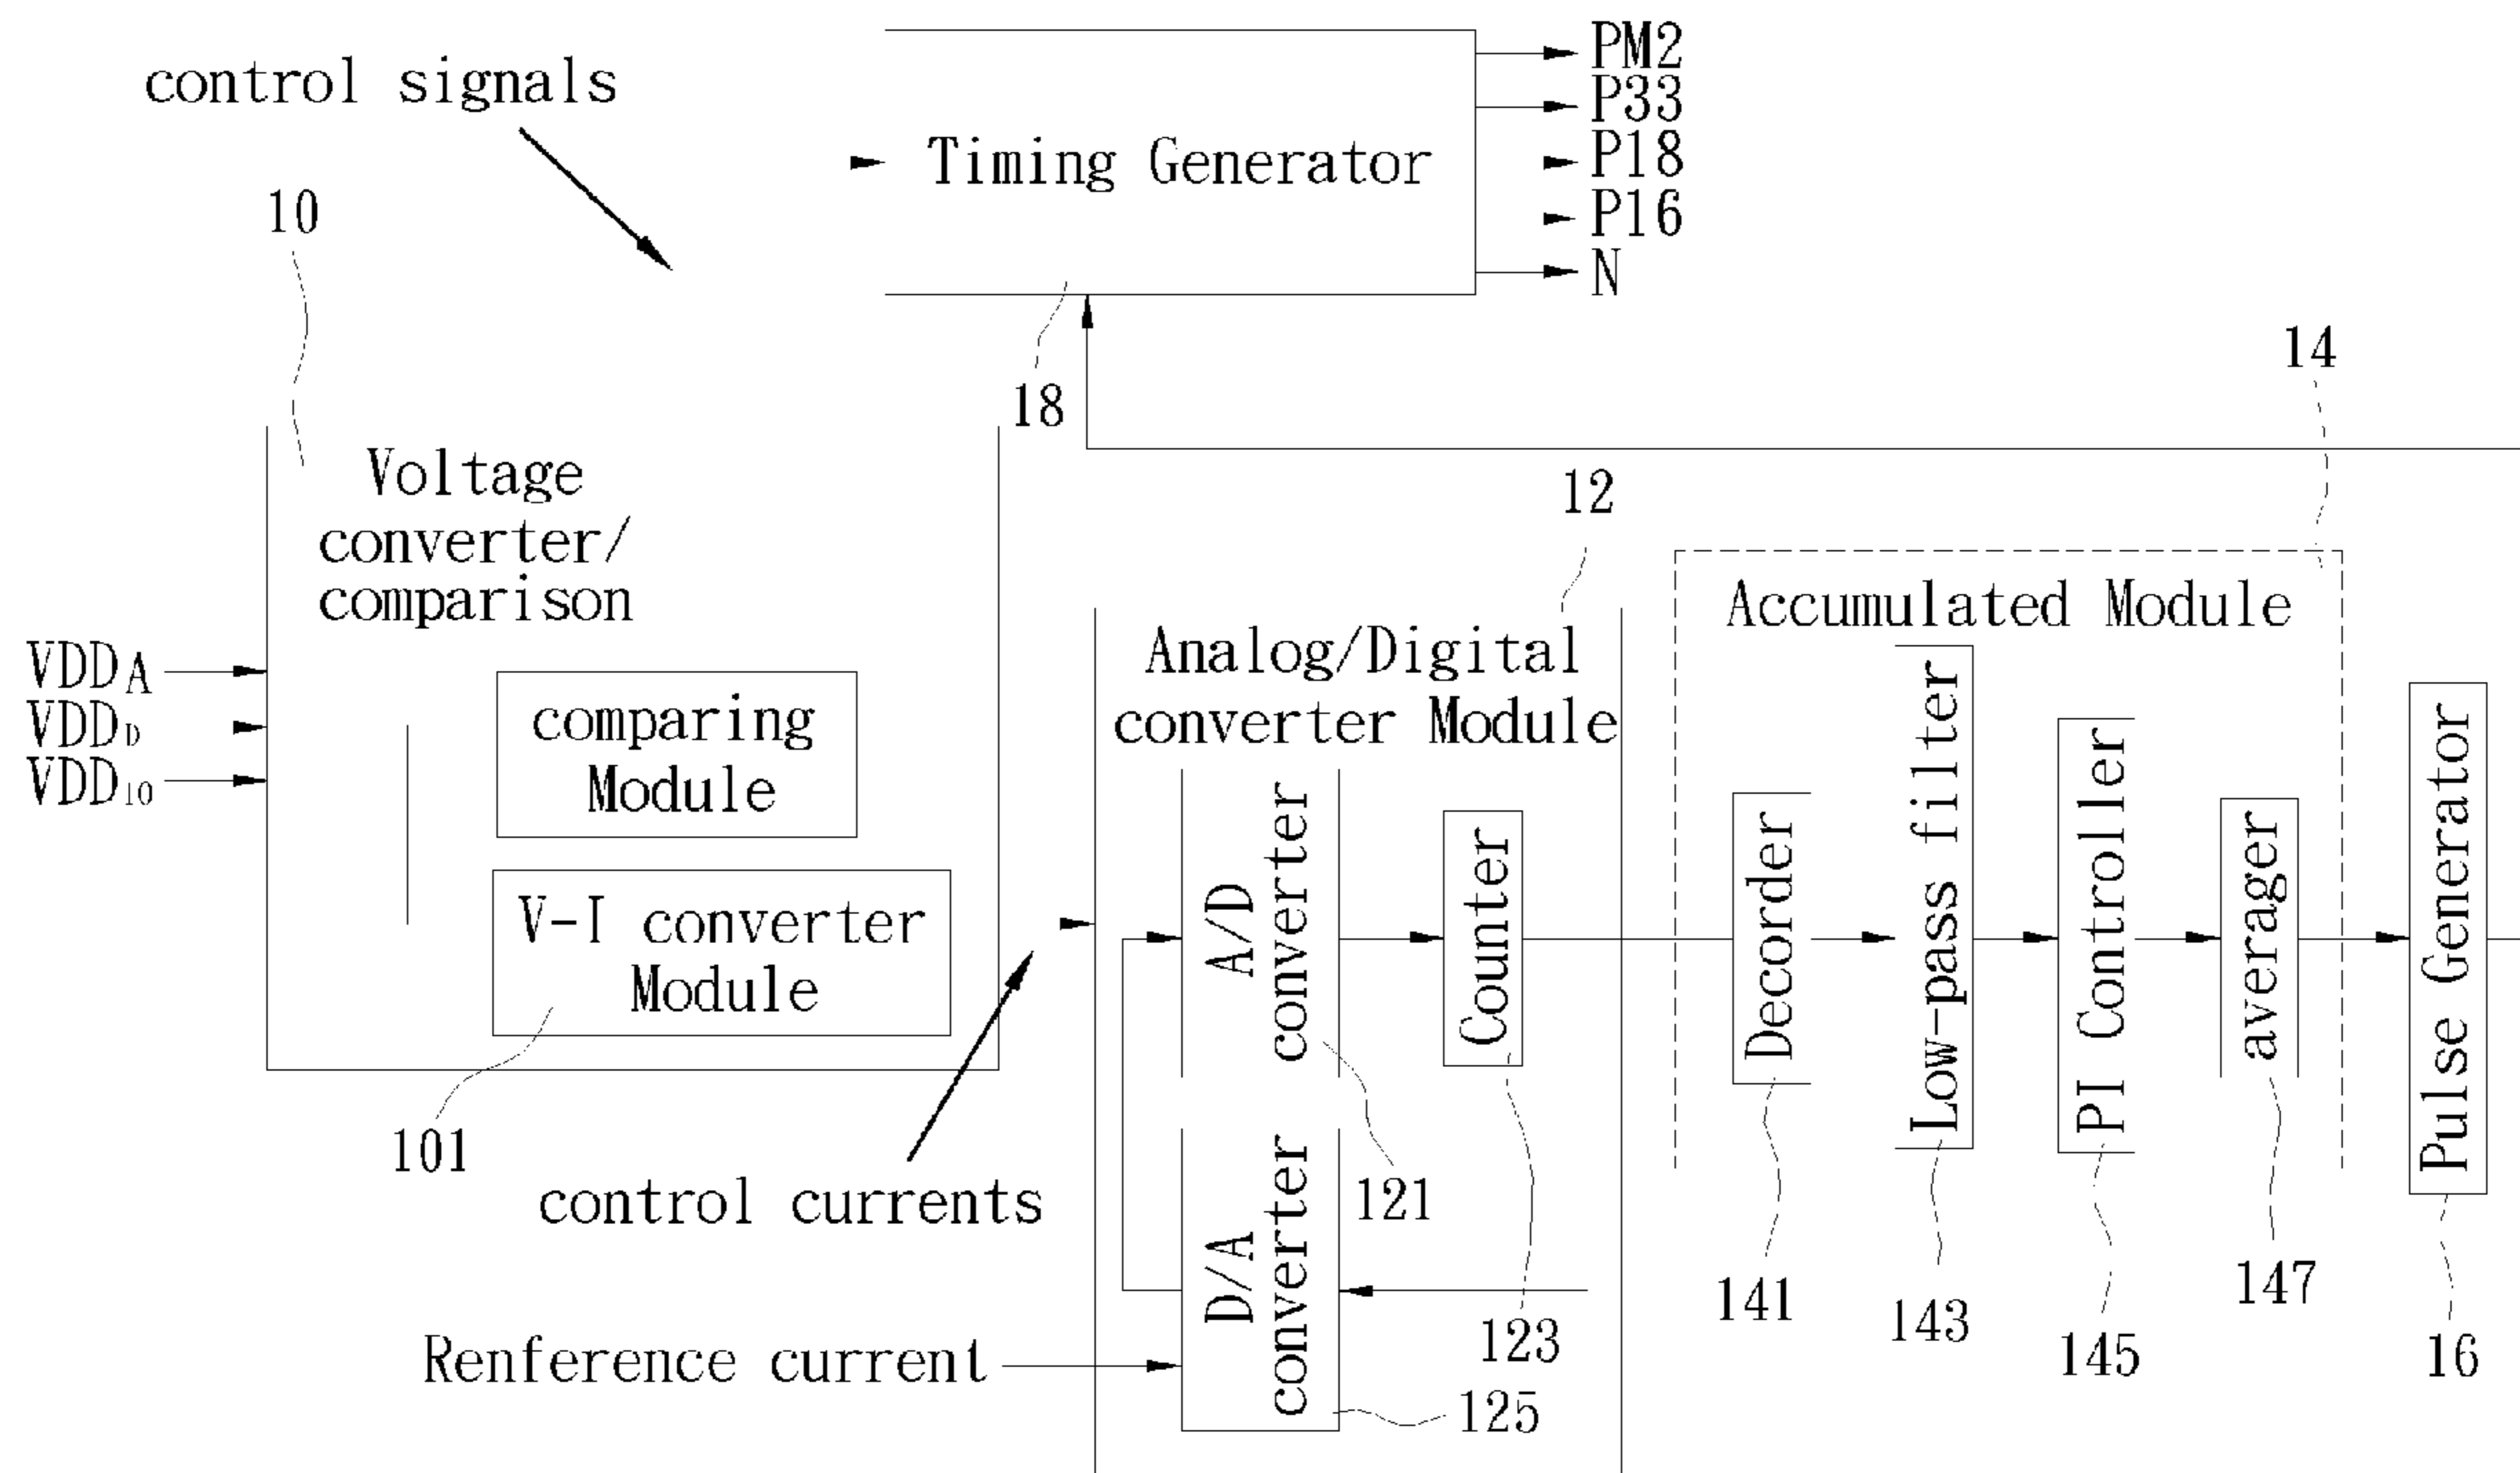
control signals

Timing Generator

PM2
P33
P18
P16
N

10

18

14

Voltage converter/ comparison

12

Accumulated Module

Analog/Digital converter Module

$VDD_A$
$VDD_D$
$VDD_{10}$

comparing Module

V-I converter Module

A/D converter

Counter

Decorder

Low-pass filter

PI Controller

averager

Pulse Generator

101

control currents

121

D/A converter

Renference current

123

125

141

143

145

147

16